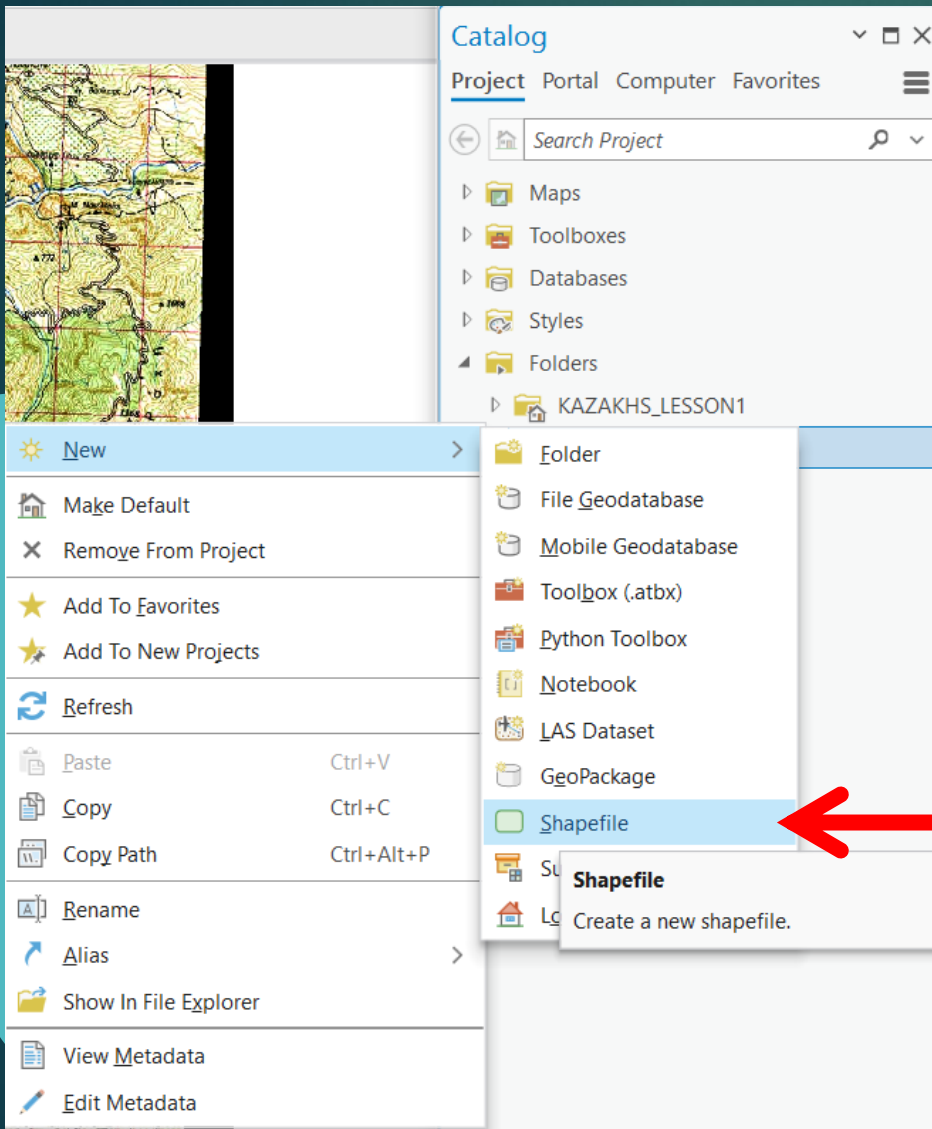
Catalog

Project Portal Computer Favorites

Search Project

Maps
Toolboxes
Databases
Styles
Folders
KAZAKHS_LESSON1

New
Make Default
Remove From Project
Add To Favorites
Add To New Projects
Refresh
Paste Ctrl+V
Copy Ctrl+C
Copy Path Ctrl+Alt+P
Rename
Alias
Show In File Explorer
View Metadata
Edit Metadata

Folder
File Geodatabase
Mobile Geodatabase
Toolbox (.atbx)
Python Toolbox
Notebook
LAS Dataset
GeoPackage
Shapefile
Su
Lo

Shapefile
Create a new shapefile.